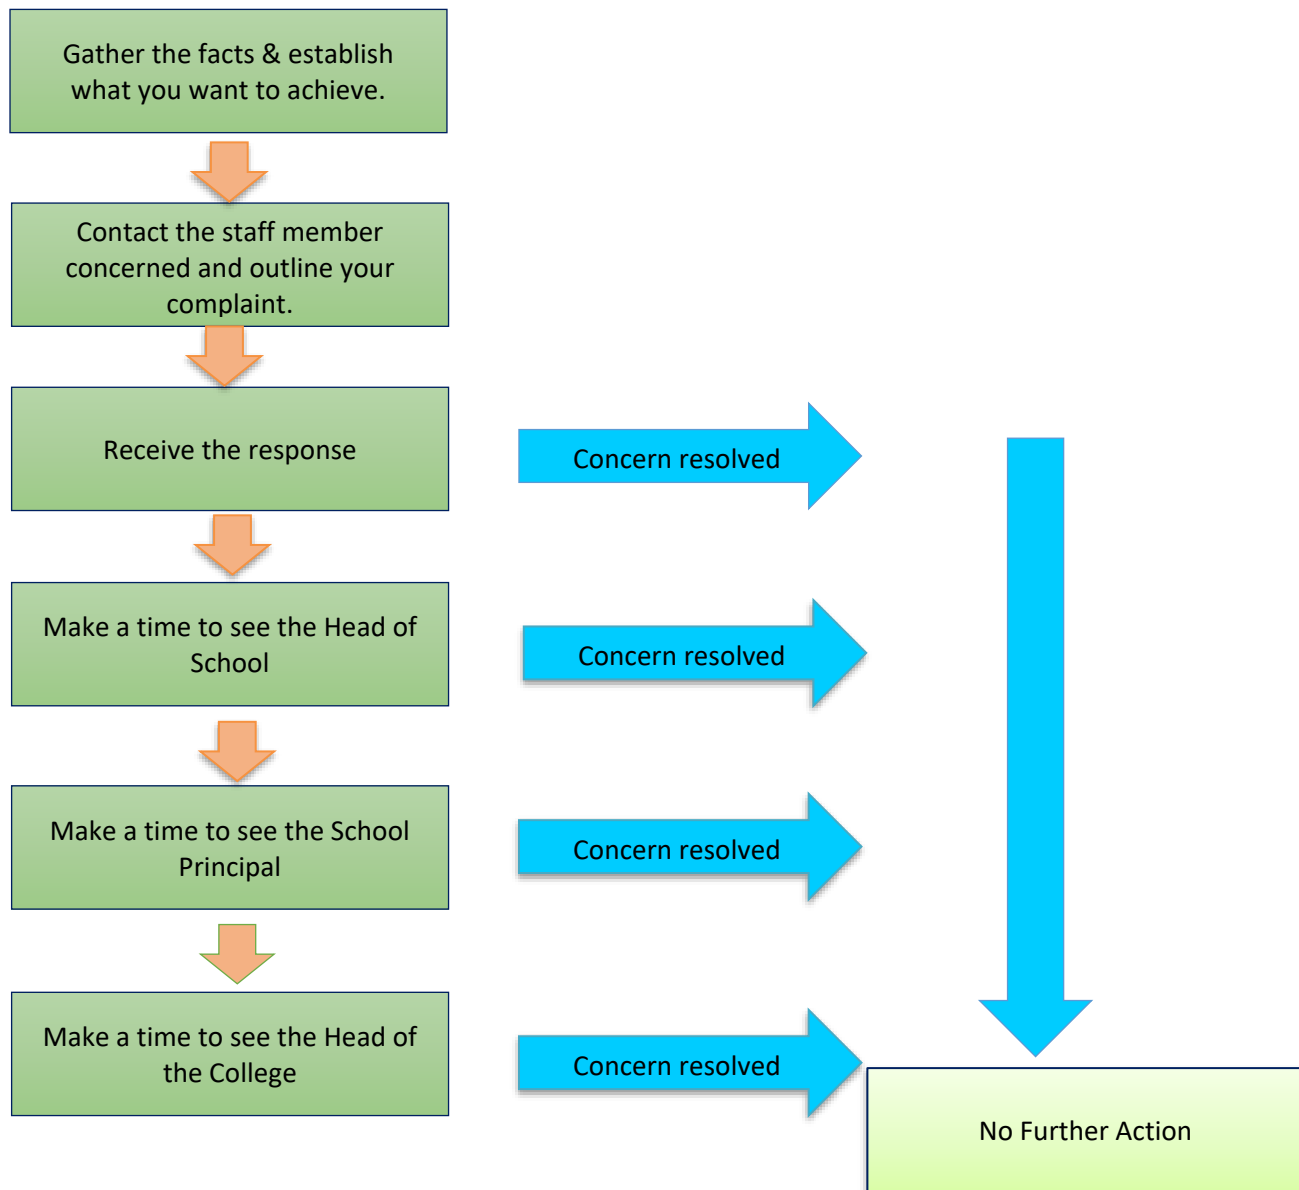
Gather the facts & establish what you want to achieve.

Contact the staff member concerned and outline your complaint.

Receive the response

Concern resolved

Make a time to see the Head of School

Concern resolved

Make a time to see the School Principal

Concern resolved

Make a time to see the Head of the College

Concern resolved

No Further Action